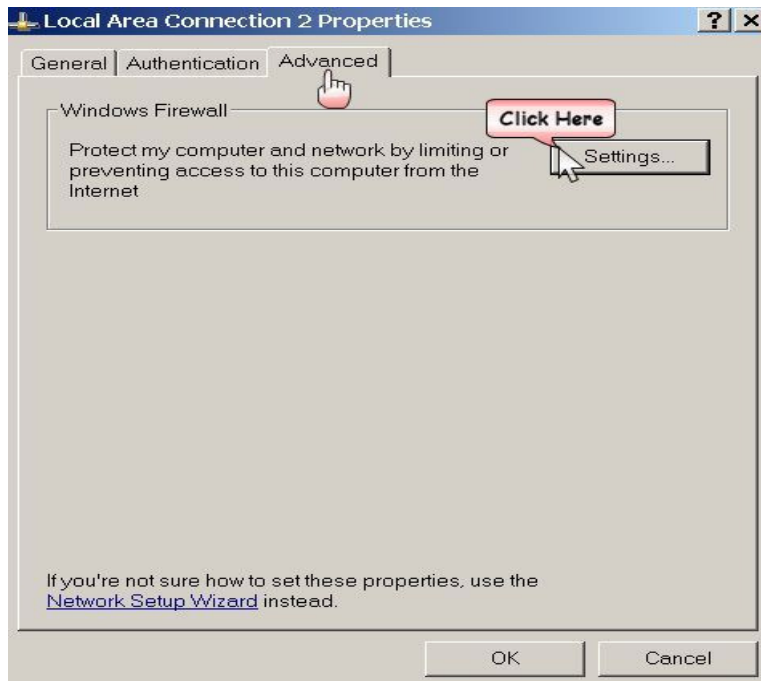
Local Area Connection 2 Properties

? X

General | Authentication | Advanced

Windows Firewall

Click Here

Protect my computer and network by limiting or preventing access to this computer from the Internet

Settings...

If you're not sure how to set these properties, use the Network Setup Wizard instead.

OK

Cancel